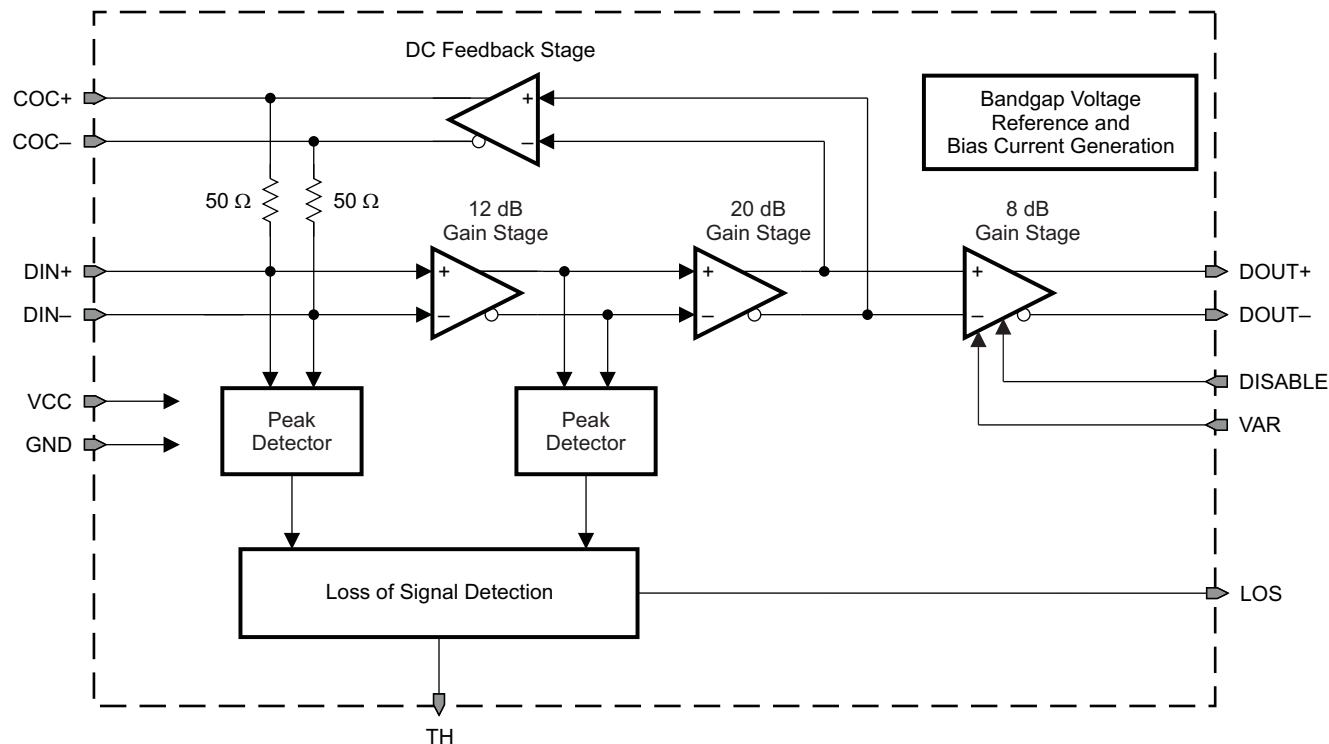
DC Feedback Stage

COC+

COC–

+

–

Bandgap Voltage Reference and Bias Current Generation

50 Ω

50 Ω

12 dB Gain Stage

20 dB Gain Stage

8 dB Gain Stage

DIN+

DIN–

+

–

+

–

+

–

DOUT+

DOUT–

DISABLE

VAR

VCC

GND

Peak Detector

Peak Detector

Loss of Signal Detection

LOS

TH